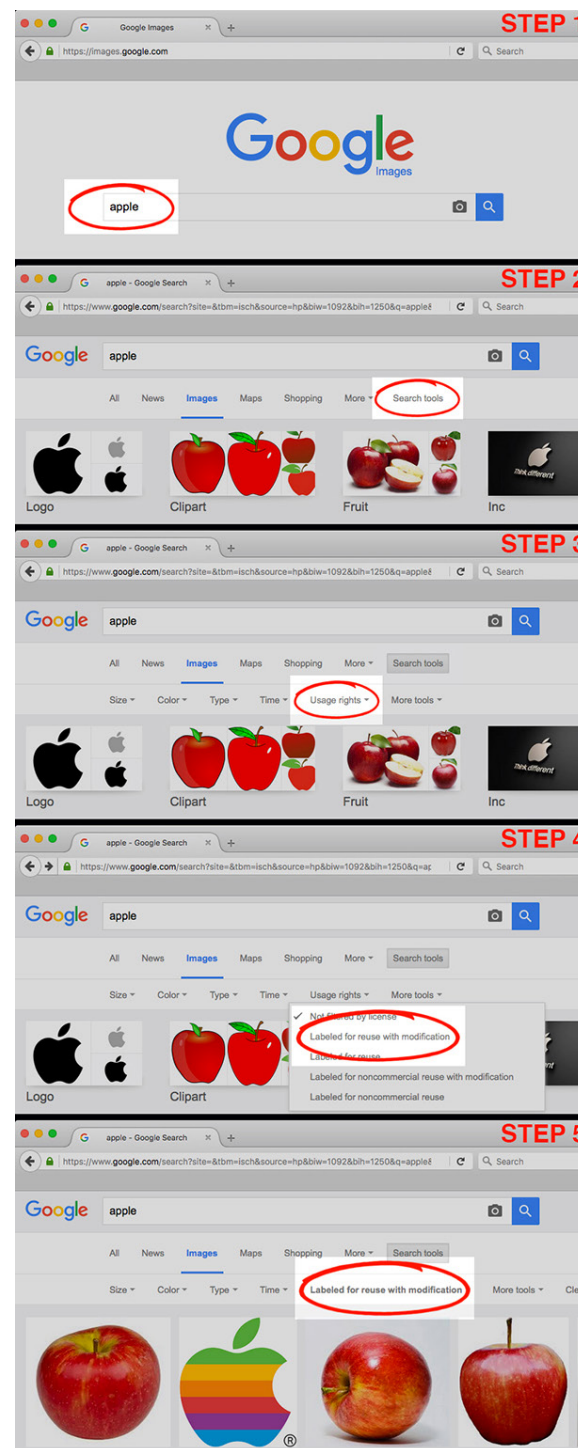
STEP 1

Google Images

https://images.google.com

Search

Google
Images

apple

STEP 2

apple - Google Search

https://www.google.com/search?site=&tbm=isch&source=hp&biw=1092&bih=1250&q=apple

Search

Google

apple

All News Images Maps Shopping More Search tools

Logo Clipart Fruit Inc

think different

STEP 3

apple - Google Search

https://www.google.com/search?site=&tbm=isch&source=hp&biw=1092&bih=1250&q=apple

Search

Google

apple

All News Images Maps Shopping More Search tools

Size Color Type Time Usage rights More tools

Logo Clipart Fruit Inc

think different

STEP 4

apple - Google Search

https://www.google.com/search?site=&tbm=isch&source=hp&biw=1092&bih=1250&q=ap

Search

Google

apple

All News Images Maps Shopping More Search tools

Size Color Type Time Usage rights More tools

✓ Not filtered by license
Labeled for reuse with modification
Labeled for reuse
Labeled for noncommercial reuse with modification
Labeled for noncommercial reuse

Logo Clipart

STEP 5

apple - Google Search

https://www.google.com/search?site=&tbm=isch&source=hp&biw=1092&bih=1250&q=apple

Search

Google

apple

All News Images Maps Shopping More Search tools

Size Color Type Time Labeled for reuse with modification More tools Cle

®